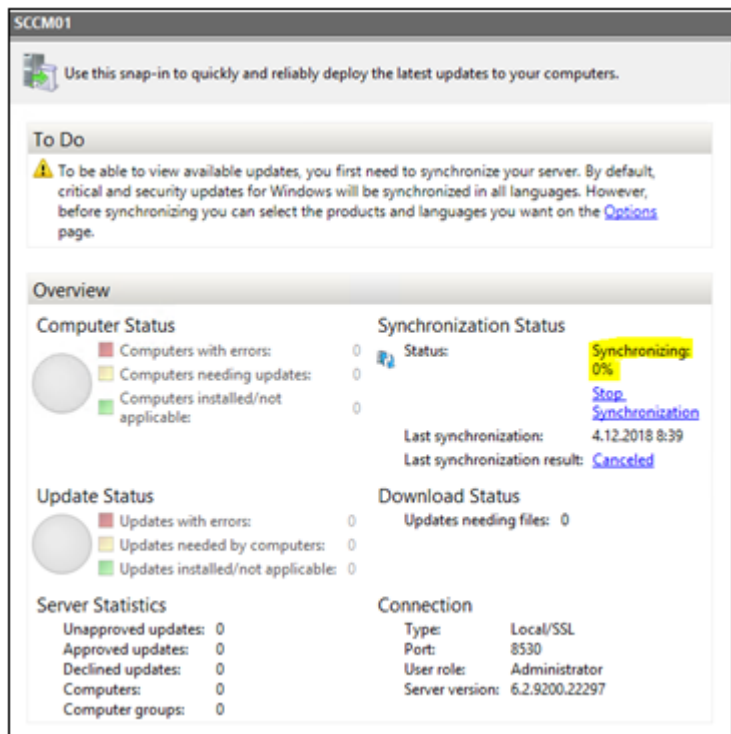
SCCM01

Use this snap-in to quickly and reliably deploy the latest updates to your computers.

To Do

To be able to view available updates, you first need to synchronize your server. By default, critical and security updates for Windows will be synchronized in all languages. However, before synchronizing you can select the products and languages you want on the Options page.

Overview

Computer Status

| | |
|---|---|
| Computers with errors: | 0 |
| Computers needing updates: | 0 |
| Computers installed/not applicable: | 0 |

Synchronization Status

| | |
|---|---|
| Status: | Synchronizing: 0% |
| | Stop Synchronization |
| Last synchronization: | 4.12.2018 8:39 |
| Last synchronization result: | Canceled |

Update Status

| | |
|---|---|
| Updates with errors: | 0 |
| Updates needed by computers: | 0 |
| Updates installed/not applicable: | 0 |

Download Status

Updates needing files: 0

Server Statistics

| | |
|---|---|
| Unapproved updates: | 0 |
| Approved updates: | 0 |
| Declined updates: | 0 |
| Computers: | 0 |
| Computer groups: | 0 |

Connection

| | |
|---|---|
| Type: | Local/SSL |
| Port: | 8530 |
| User role: | Administrator |
| Server version: | 6.2.9200.22297 |